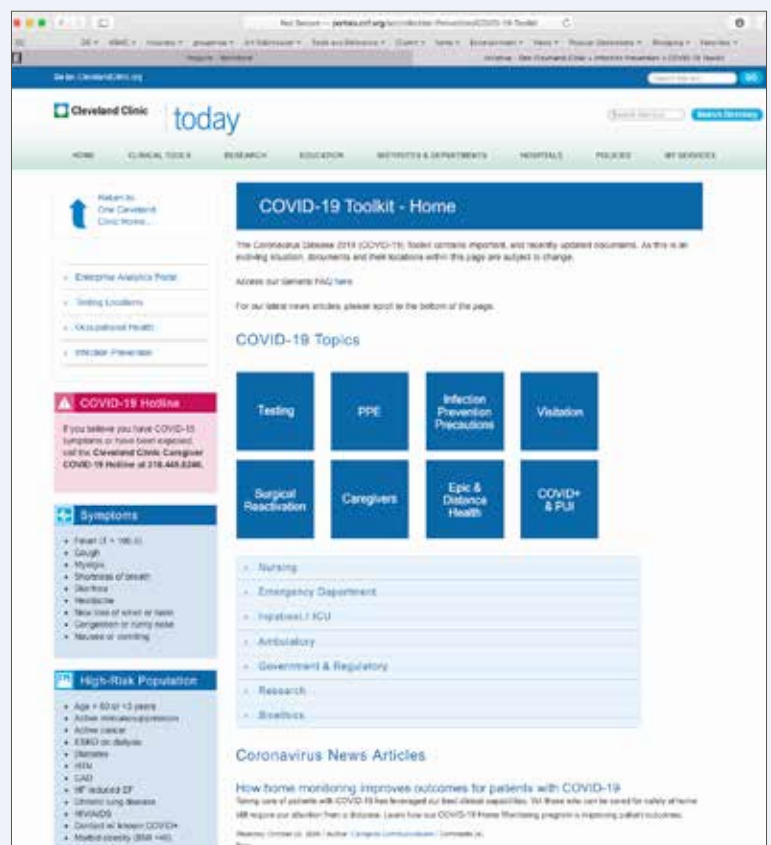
Cleveland Clinic | today

HOME CLINICAL TOOLS RESEARCH EDUCATION INSTITUTES & DEPARTMENTS HOSPITALS POLICIES MY SERVICES

Return to One Cleveland Clinic Home...

Enterprise Analytics Portal
Testing Locations
Occupational Health
Infection Prevention

COVID-19 Hotline

If you believe you have COVID-19 symptoms or have been exposed, call the Cleveland Clinic Caregiver COVID-19 Hotline at 216.445.0246.

Symptoms

Fever
Cough
Myalgia
Shortness of breath
Diarrhea
Headache
New loss of smell or taste
Congestion or runny nose
Nausea or vomiting

High-Risk Population

Age > 60 or < 3 years
Active immunosuppression
Active cancer
ESRD on dialysis
Diabetes
HTN
CAD
HF reduced EF
Chronic lung disease
HIV/AIDS
Contact w/ known COVID+
Morbid obesity

COVID-19 Toolkit - Home

The Coronavirus Disease 2019 (COVID-19) Toolkit contains important, and recently updated documents. As this is an evolving situation, documents and their locations within this page are subject to change.

Access our General FAQ here.

For our latest news articles, please scroll to the bottom of the page.

COVID-19 Topics

Testing
PPE
Infection Prevention Precautions
Visitation
Surgical Reactivation
Caregivers
Epic & Distance Health
COVID+ & PUI

Nursing
Emergency Department
Inpatient / ICU
Ambulatory
Government & Regulatory
Research
Bioethics

Coronavirus News Articles

How home monitoring improves outcomes for patients with COVID-19

Taking care of patients with COVID-19 has leveraged our best clinical capabilities. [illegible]